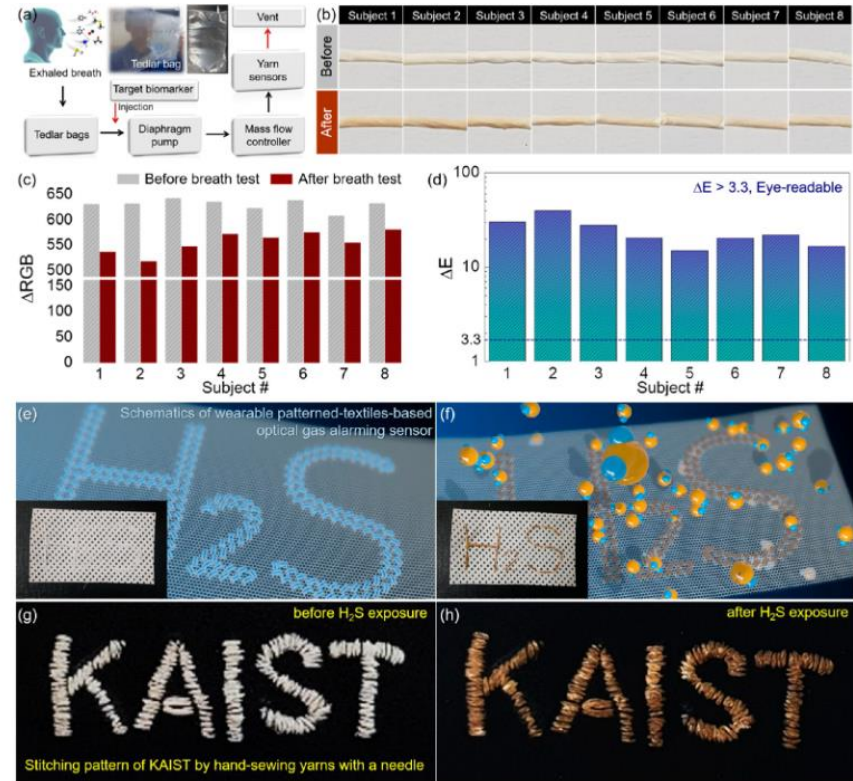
(a)

Exhaled breath

Tedlar bag

Target biomarker

Injection

Tedlar bags

Diaphragm pump

Mass flow controller

Yarn sensors

Vent

(b)

Subject 1 | Subject 2 | Subject 3 | Subject 4 | Subject 5 | Subject 6 | Subject 7 | Subject 8

Before

After

(c)

Before breath test

After breath test

ΔRGB

650
600
550
500
150
100
50
0

1 2 3 4 5 6 7 8

Subject #

(d)

ΔE > 3.3, Eye-readable

ΔE

100
10
3.3
1

1 2 3 4 5 6 7 8

Subject #

(e)

Schematics of wearable patterned-textiles-based optical gas alarming sensor

$H_2S$

(f)

$H_2S$

(g)

before $H_2S$ exposure

KAIST

Stitching pattern of KAIST by hand-sewing yarns with a needle

(h)

after $H_2S$ exposure

KAIST